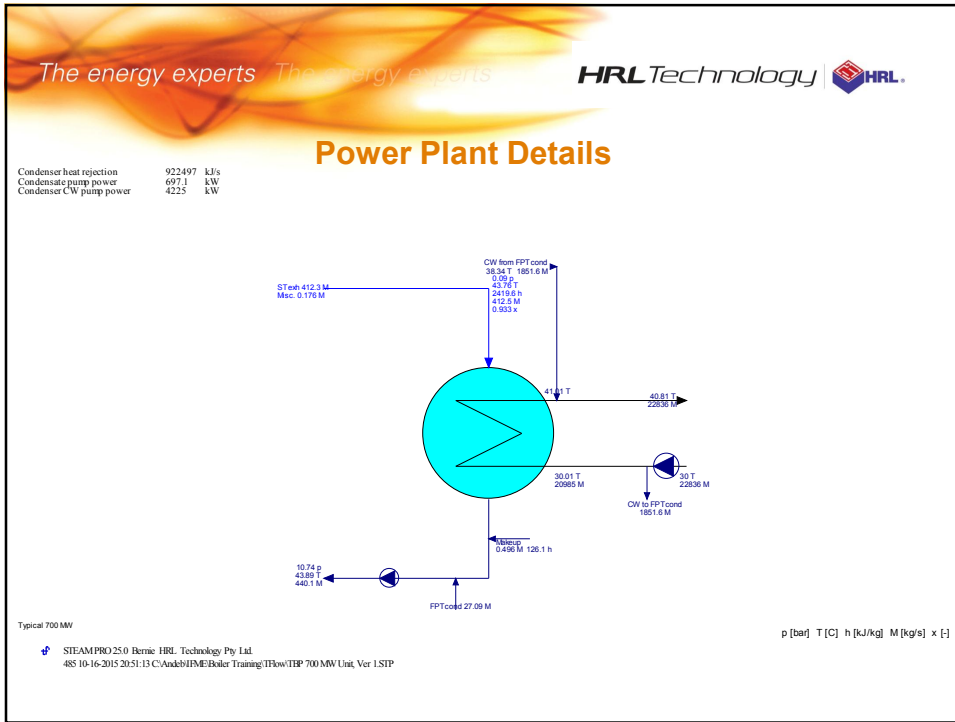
The energy experts The energy experts

HRL Technology HRL.

Power Plant Details

| | | |
|---|---|---|
| Condenser heat rejection | 922497 | kJ/s |
| Condensate pump power | 697.1 | kW |
| Condenser CW pump power | 4225 | kW |

CW from FPT cond
38.34 T 1851.6 M
0.09 p
43.76 T
2419.6 h
412.5 M
0.933 x

ST exh 412.3 M
Misc. 0.176 M

41.01 T

40.81 T
22836 M

30.01 T
20985 M

30 T
22836 M

CW to FPT cond
1851.6 M

Makeup
0.496 M 126.1 h

10.74 p
43.89 T
440.1 M

FPT cond 27.09 M

Typical 700 MW

p [bar] T [C] h [kJ/kg] M [kg/s] x [-]

STEAM PRO 25.0 Bernie HRL Technology Pty Ltd.
485 10-16-2015 20:51:13 C:\Andeb\IFME\Boiler Training\TFlow\TBP 700 MW Unit, Ver 1.STP